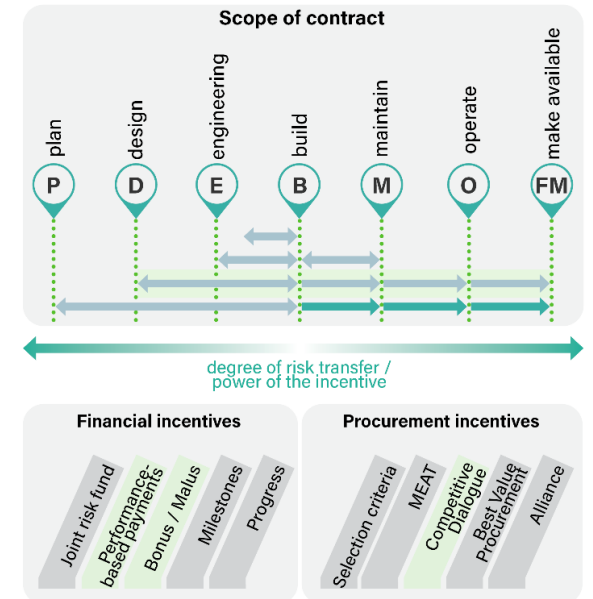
Scope of contract

plan
P

design
D

engineering
E

build
B

maintain
M

operate
O

make available
FM

degree of risk transfer / power of the incentive

Financial incentives

Joint risk fund

Performance-based payments

Bonus / Malus

Milestones

Progress

Procurement incentives

Selection criteria

MEAT

Competitive Dialogue

Best Value Procurement

Alliance